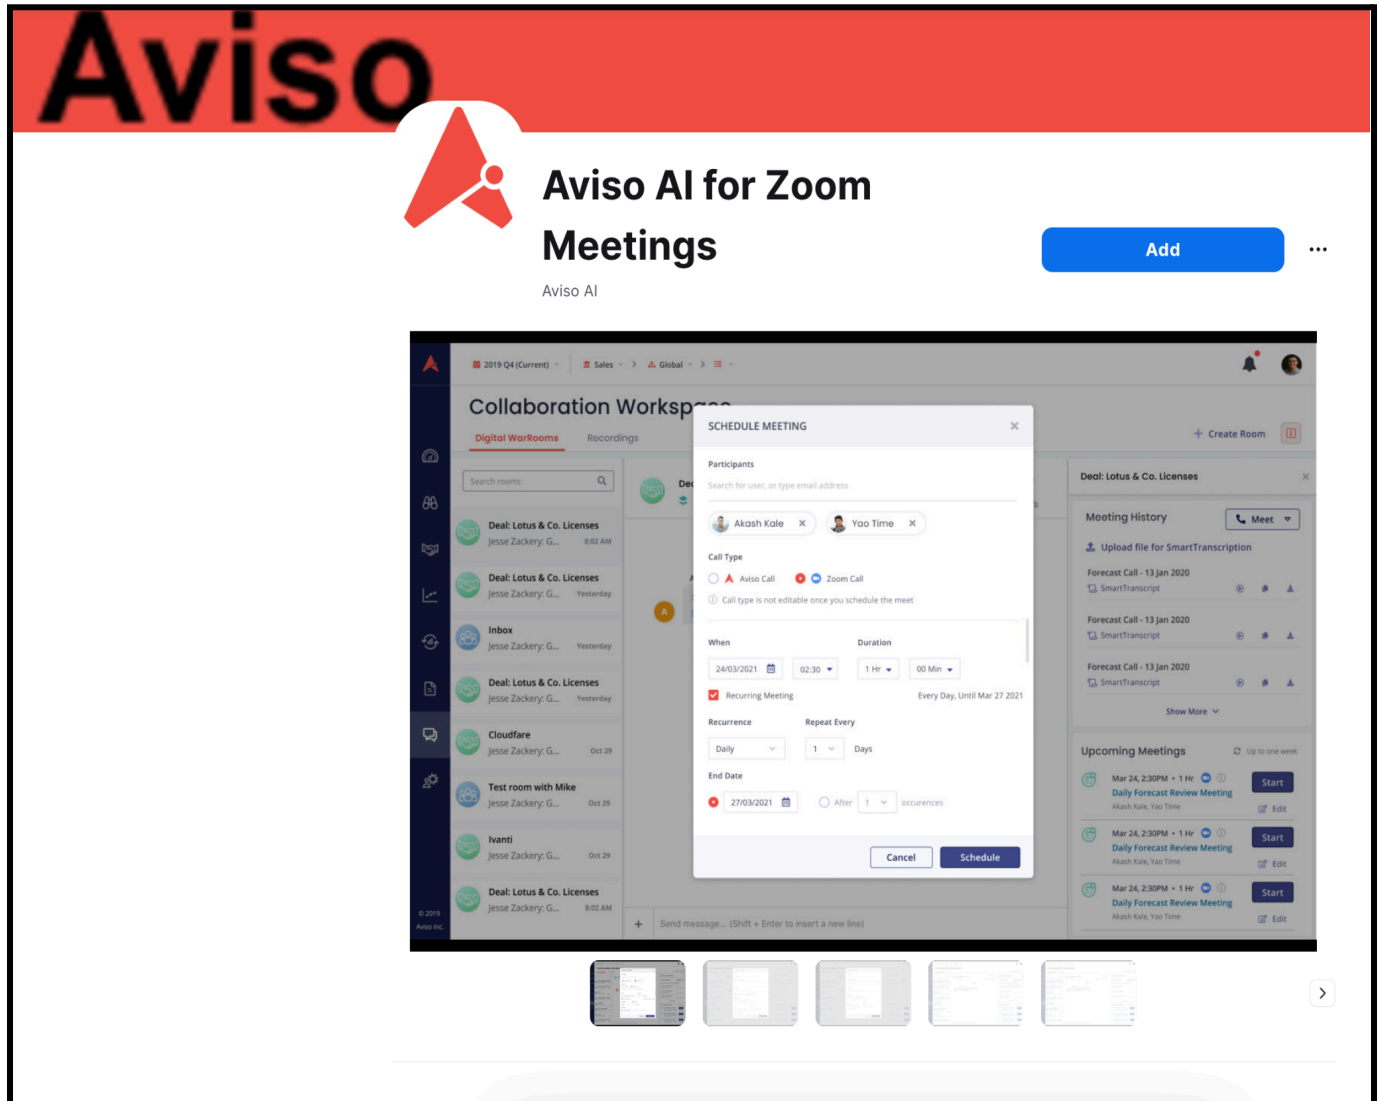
Aviso

Aviso AI for Zoom Meetings

Aviso AI

Add

...

2019 Q4 (Current) Sales Global

Collaboration Workspace

Digital WarRooms Recordings

Search rooms

Deal: Lotus & Co. Licenses
Jesse Zackery: G... 8:02 AM

Deal: Lotus & Co. Licenses
Jesse Zackery: G... Yesterday

Inbox
Jesse Zackery: G... Yesterday

Deal: Lotus & Co. Licenses
Jesse Zackery: G... Yesterday

Cloudfare
Jesse Zackery: G... Oct 29

Test room with Mike
Jesse Zackery: G... Oct 29

Ivanti
Jesse Zackery: G... Oct 29

Deal: Lotus & Co. Licenses
Jesse Zackery: G... 8:02 AM

© 2019 Aviso Inc.

SCHEDULE MEETING

Participants

Search for user, or type email address

Akash Kale Yao Time

Call Type

Aviso Call Zoom Call

Call type is not editable once you schedule the meet

When Duration

24/03/2021 02:30 1 Hr 00 Min

Recurring Meeting Every Day, Until Mar 27 2021

Recurrence Repeat Every

Daily 1 Days

End Date

27/03/2021 After 1 occurences

Cancel Schedule

Send message... (Shift + Enter to insert a new line)

Create Room

Deal: Lotus & Co. Licenses

Meeting History Meet

Upload file for SmartTranscription

Forecast Call - 13 Jan 2020
SmartTranscript

Forecast Call - 13 Jan 2020
SmartTranscript

Forecast Call - 13 Jan 2020
SmartTranscript

Show More

Upcoming Meetings Up to one week

Mar 24, 2:30PM • 1 Hr
Daily Forecast Review Meeting
Akash Kale, Yao Time
Start
Edit

Mar 24, 2:30PM • 1 Hr
Daily Forecast Review Meeting
Akash Kale, Yao Time
Start
Edit

Mar 24, 2:30PM • 1 Hr
Daily Forecast Review Meeting
Akash Kale, Yao Time
Start
Edit